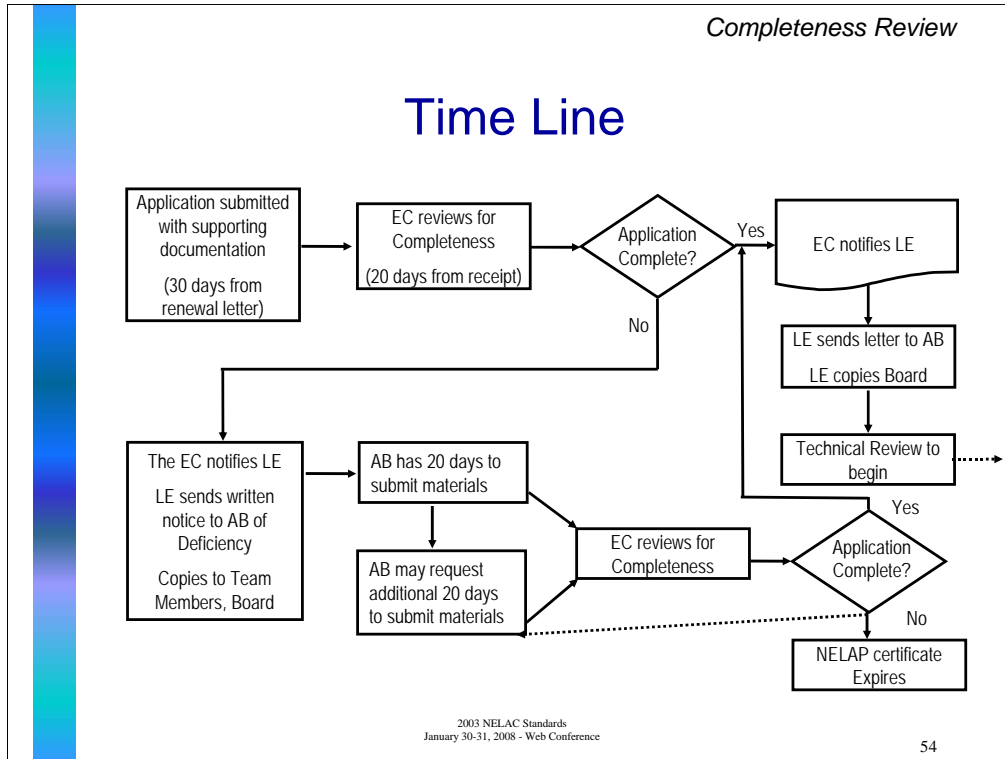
Completeness Review

Time Line

Application submitted with supporting documentation

(30 days from renewal letter)

EC reviews for Completeness

(20 days from receipt)

Application Complete?

Yes

EC notifies LE

No

LE sends letter to AB

LE copies Board

Technical Review to begin

The EC notifies LE

LE sends written notice to AB of Deficiency

Copies to Team Members, Board

AB has 20 days to submit materials

AB may request additional 20 days to submit materials

EC reviews for Completeness

Yes

Application Complete?

No

NELAP certificate Expires

2003 NELAC Standards
January 30-31, 2008 - Web Conference

54